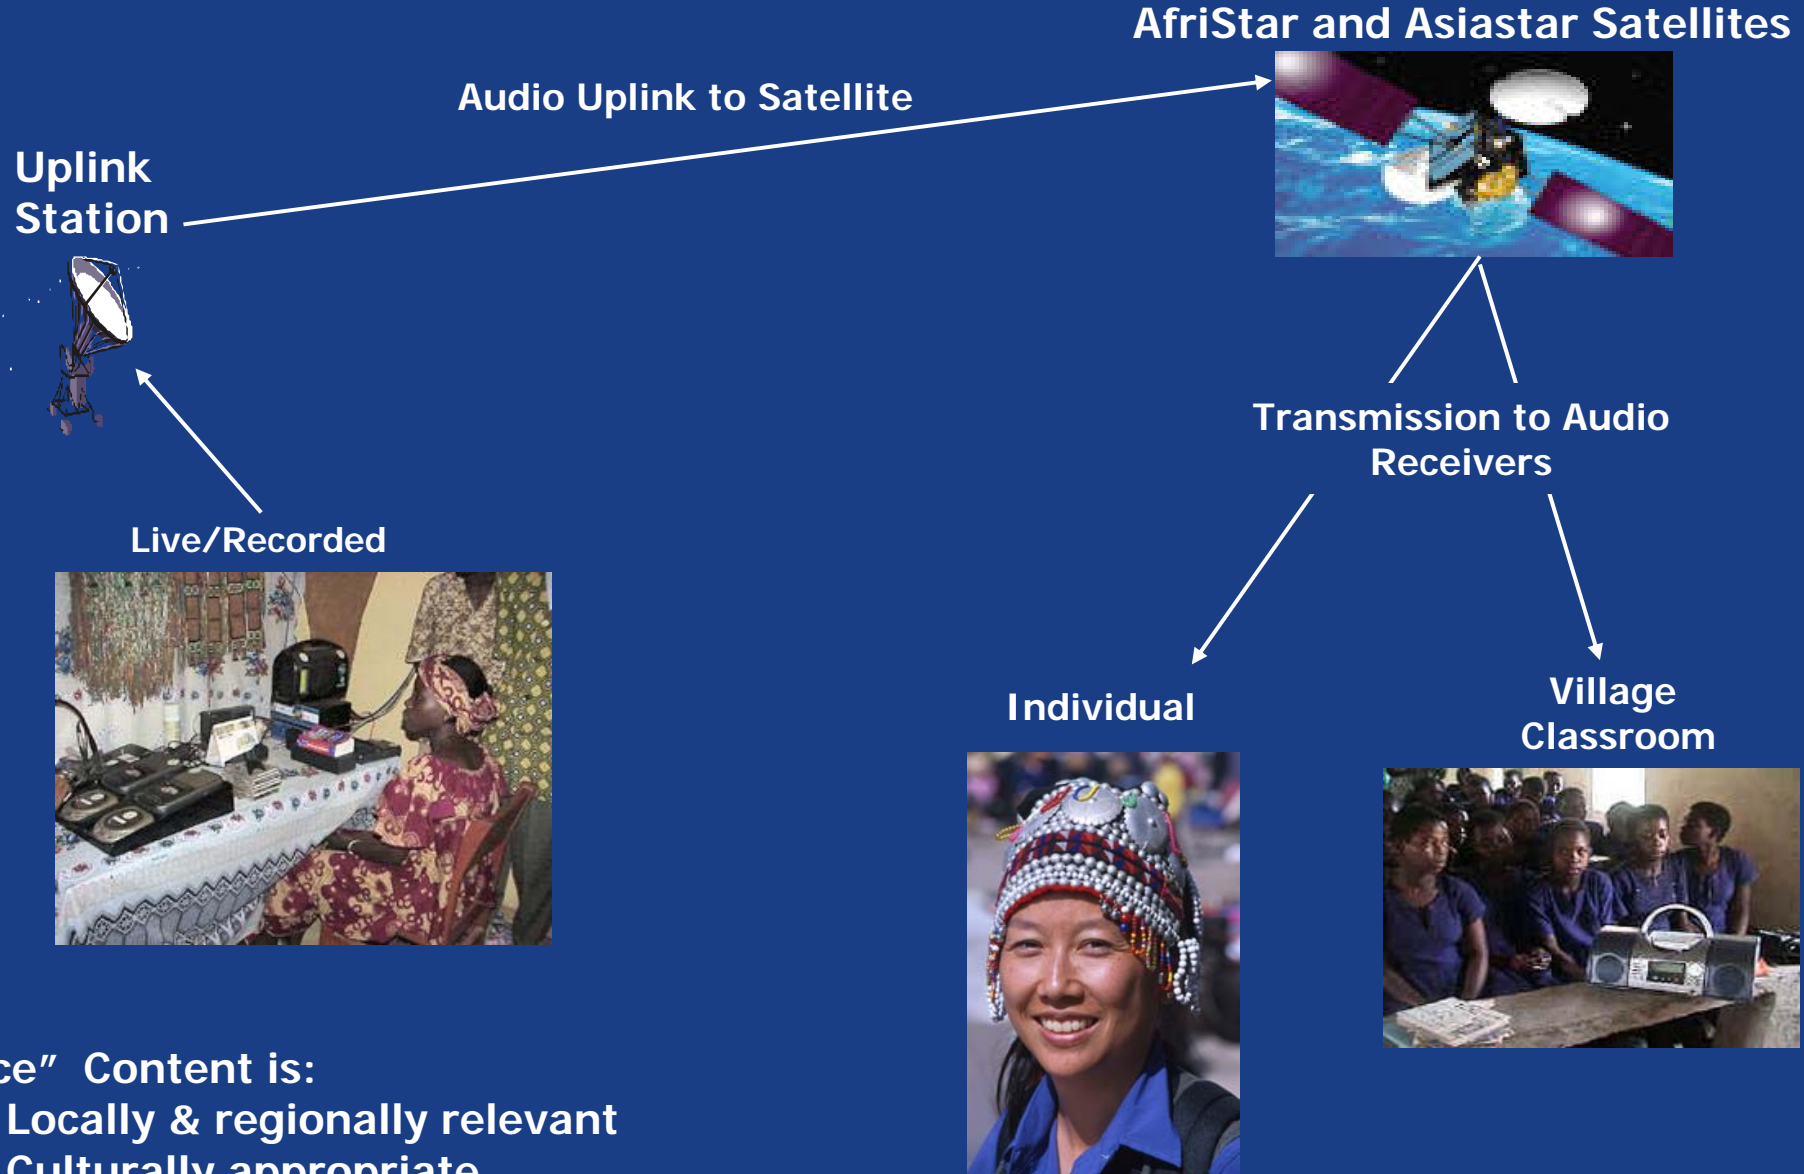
AfriStar and Asiastar Satellites

Audio Uplink to Satellite

Uplink Station

Transmission to Audio Receivers

Live/Recorded

Individual

Village Classroom

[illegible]ce" Content is:
Locally & regionally relevant
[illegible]